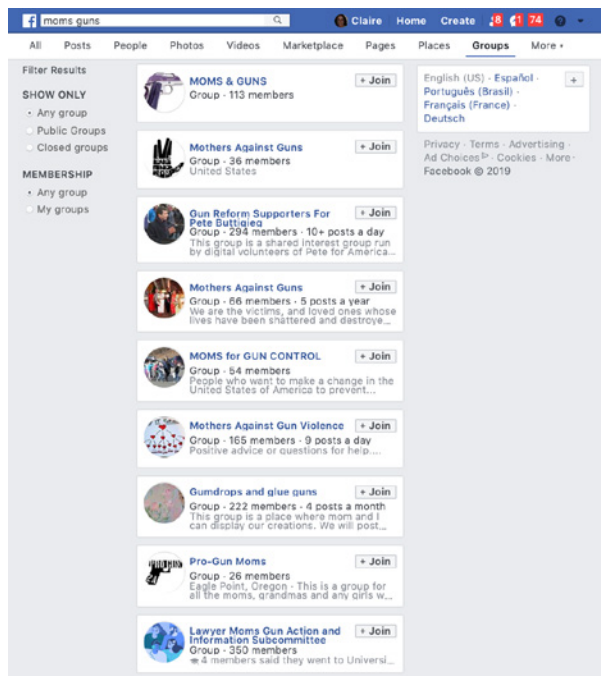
moms guns

Claire Home Create 8 1 74

All Posts People Photos Videos Marketplace Pages Places Groups More

Filter Results

SHOW ONLY
Any group
Public Groups
Closed groups

MEMBERSHIP
Any group
My groups

MOMS & GUNS
Group · 113 members
+ Join

Mothers Against Guns
Group · 36 members
United States
+ Join

Gun Reform Supporters For Pete Buttigieg
Group · 294 members · 10+ posts a day
This group is a shared interest group run by digital volunteers of Pete for America...
+ Join

Mothers Against Guns
Group · 66 members · 5 posts a year
We are the victims, and loved ones whose lives have been shattered and destroye...
+ Join

MOMS for GUN CONTROL
Group · 54 members
People who want to make a change in the United States of America to prevent...
+ Join

Mothers Against Gun Violence
Group · 165 members · 9 posts a day
Positive advice or questions for help....
+ Join

Gumdrops and glue guns
Group · 222 members · 4 posts a month
This group is a place where mom and I can display our creations. We will post...
+ Join

Pro-Gun Moms
Group · 26 members
Eagle Point, Oregon · This is a group for all the moms, grandmas and any girls w...
+ Join

Lawyer Moms Gun Action and Information Subcommittee
Group · 350 members
4 members said they went to Universi...
+ Join

English (US) · Español · Português (Brasil) · Français (France) · Deutsch
+

Privacy · Terms · Advertising · Ad Choices · Cookies · More · Facebook © 2019